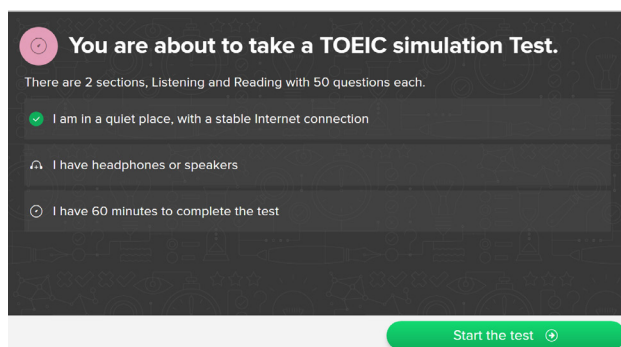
You are about to take a TOEIC simulation Test.

There are 2 sections, Listening and Reading with 50 questions each.

I am in a quiet place, with a stable Internet connection

I have headphones or speakers

I have 60 minutes to complete the test

Start the test